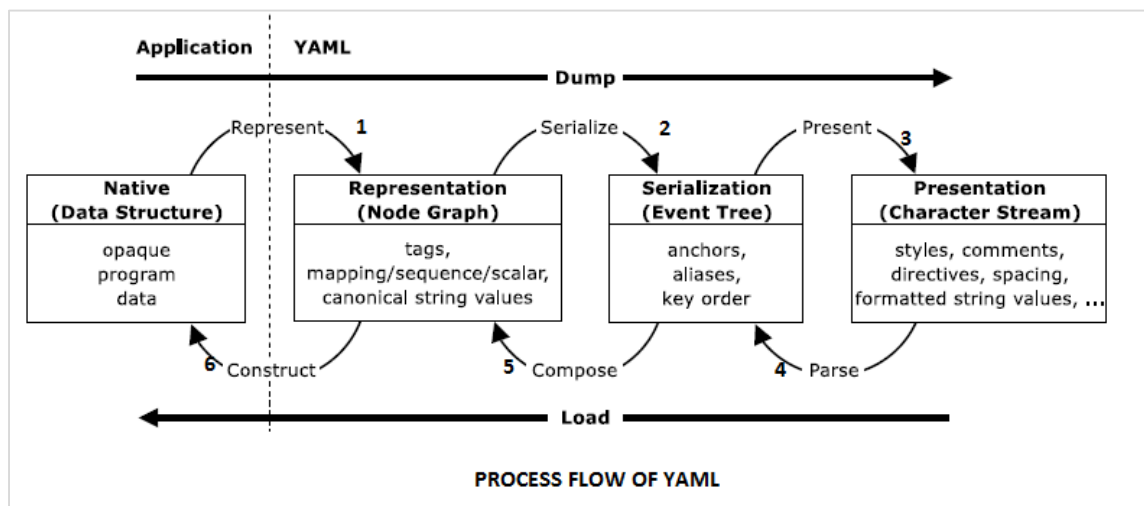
Application YAML

Dump

Represent 1

Serialize 2

Present 3

Native
(Data Structure)

opaque
program
data

Representation
(Node Graph)

tags,
mapping/sequence/scalar,
canonical string values

Serialization
(Event Tree)

anchors,
aliases,
key order

Presentation
(Character Stream)

styles, comments,
directives, spacing,
formatted string values, ...

6 Construct

5 Compose

4 Parse

Load

PROCESS FLOW OF YAML